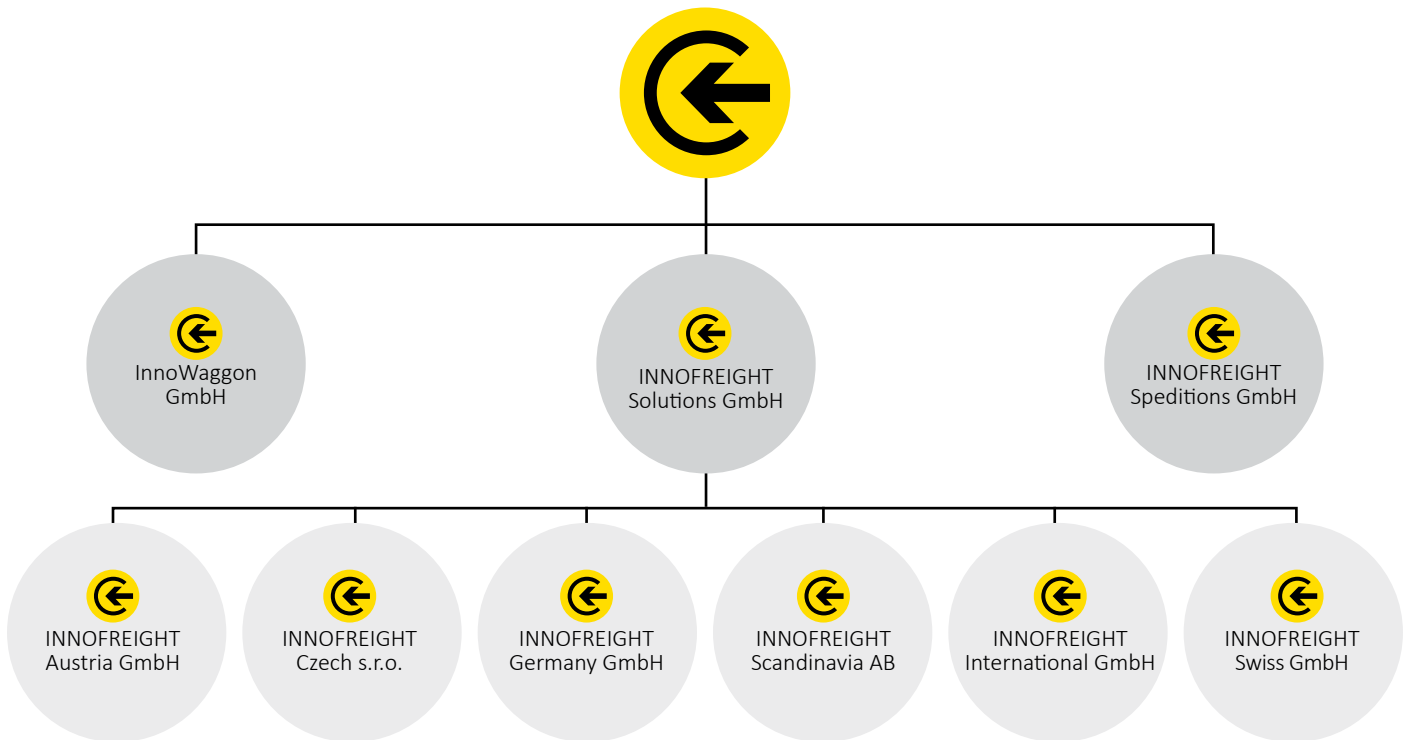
InnoWaggon GmbH

INNOFREIGHT Solutions GmbH

INNOFREIGHT Speditions GmbH

INNOFREIGHT Austria GmbH

INNOFREIGHT Czech s.r.o.

INNOFREIGHT Germany GmbH

INNOFREIGHT Scandinavia AB

INNOFREIGHT International GmbH

INNOFREIGHT Swiss GmbH